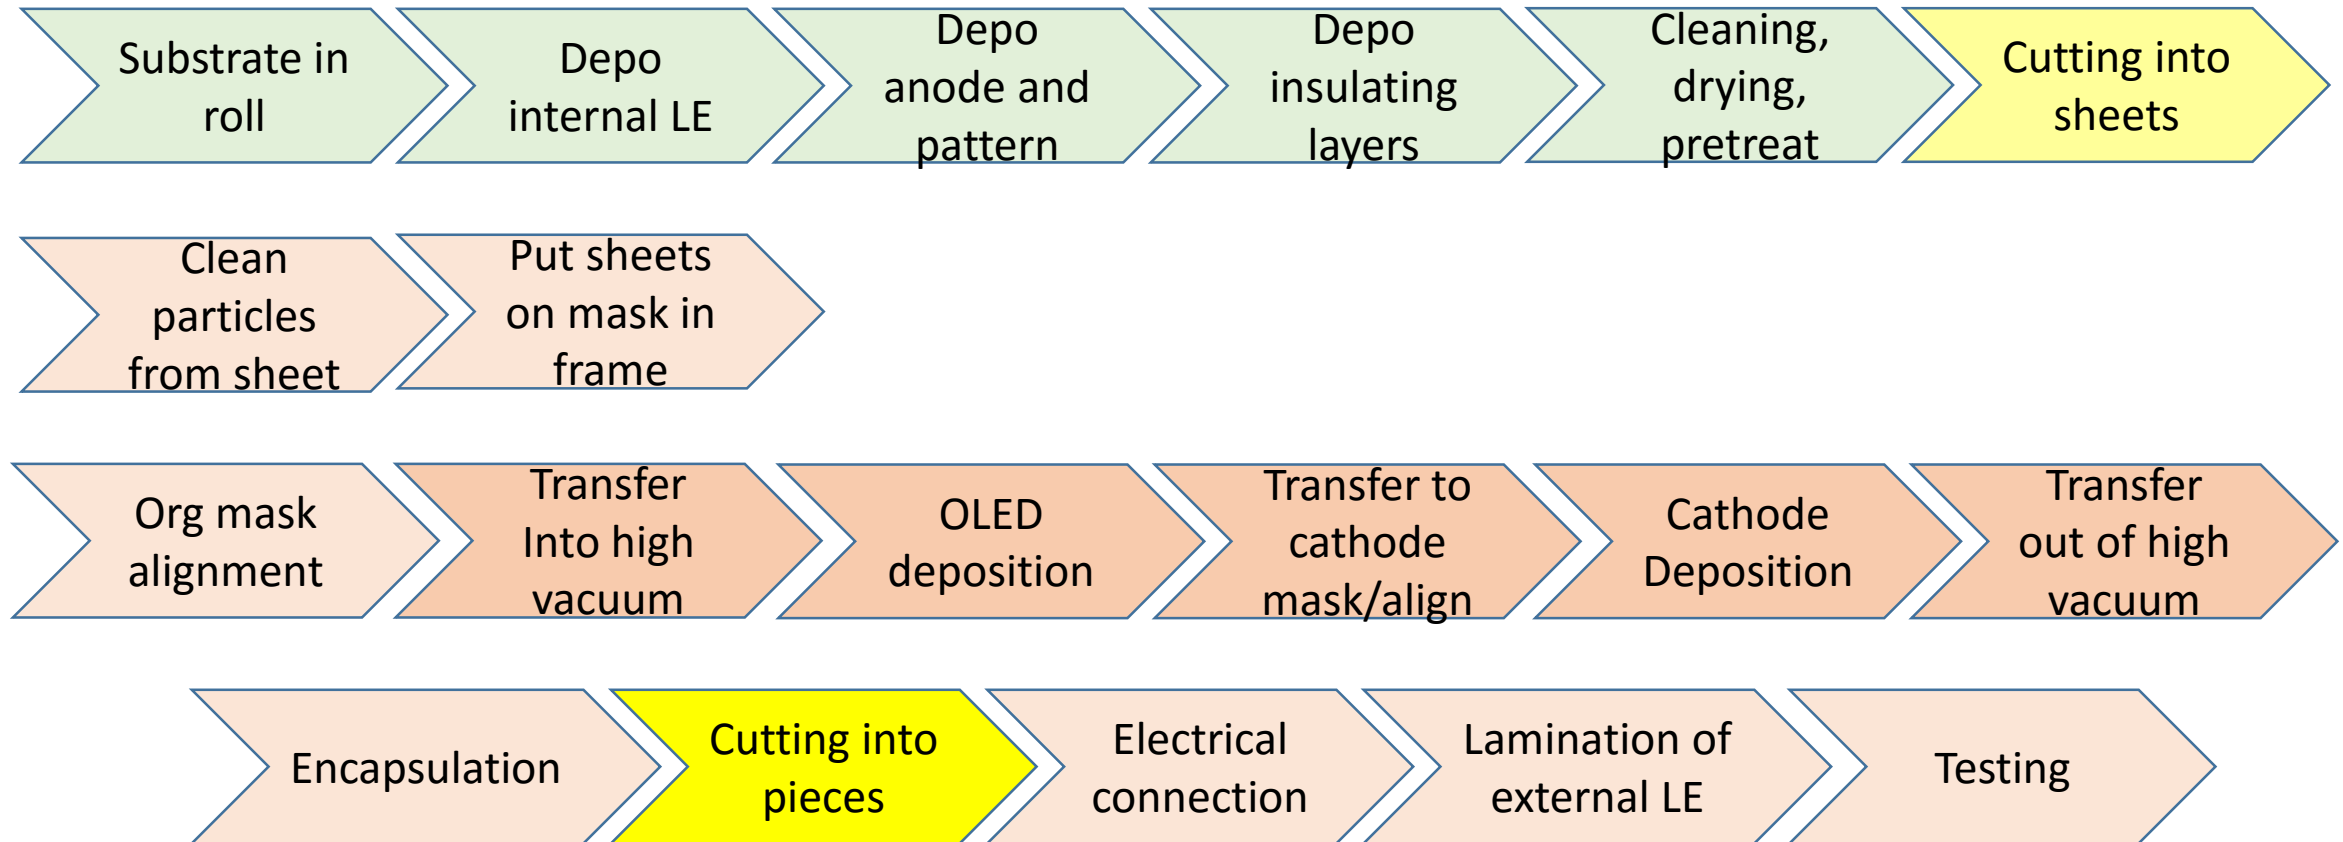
Substrate in roll

Depo internal LE

Depo anode and pattern

Depo insulating layers

Cleaning, drying, pretreat

Cutting into sheets

Clean particles from sheet

Put sheets on mask in frame

Org mask alignment

Transfer Into high vacuum

OLED deposition

Transfer to cathode mask/align

Cathode Deposition

Transfer out of high vacuum

Encapsulation

Cutting into pieces

Electrical connection

Lamination of external LE

Testing